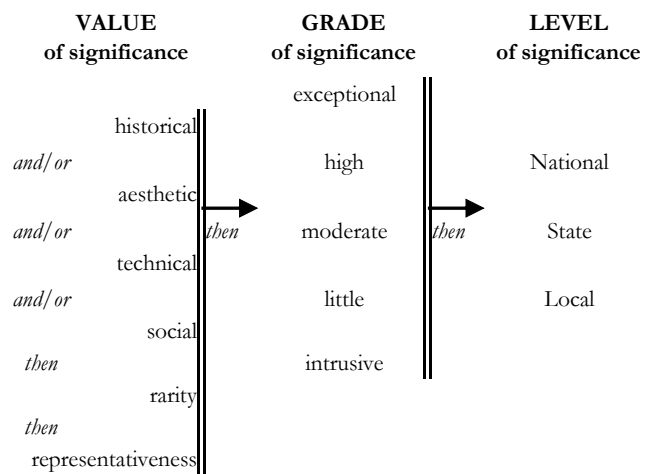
VALUE
of significance

historical
and/or
aesthetic
and/or
technical
and/or
social
then
rarity
then
representativeness

then

GRADE
of significance

exceptional
high
moderate
little
intrusive

then

LEVEL
of significance

National
State
Local